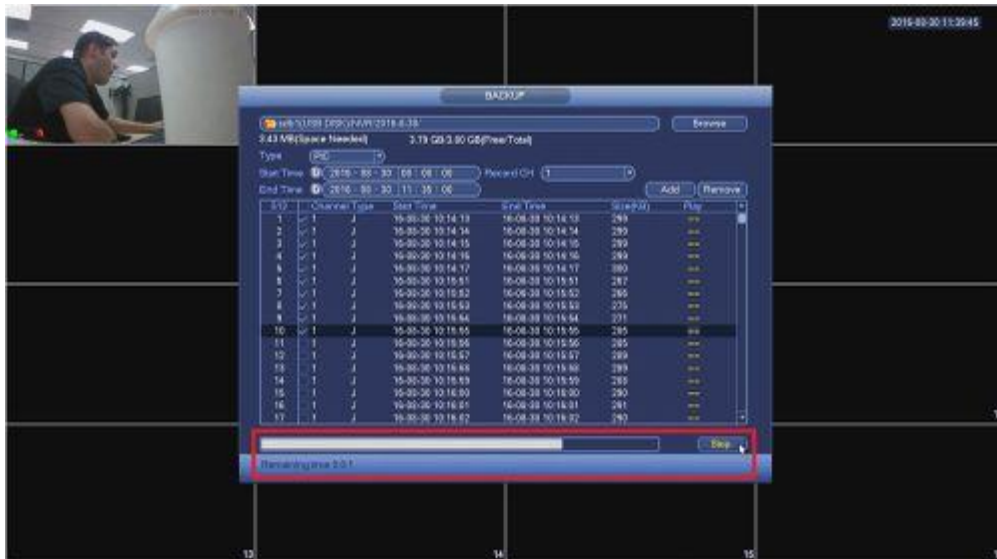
2016-08-30 11:39:45

BACKUP

sdb1(USB DISK)/NVR/2016-8-30 Browse

3.43 MB(Space Needed) 3.19 GB/3.80 GB(Free/Total)

Type PIC

Start Time 2016 - 08 - 30 08 : 08 : 06 Record CH 1

End Time 2016 - 08 - 30 11 : 35 : 06 Add Remove

| 0/0 | | Channel | Type | Start Time | End Time | Size(KB) | Play |
|---|---|---|---|---|---|---|---|
| 1 | ✓ | 1 | J | 16-08-30 10:14:13 | 16-08-30 10:14:13 | 289 | |
| 2 | ✓ | 1 | J | 16-08-30 10:14:14 | 16-08-30 10:14:14 | 289 | |
| 3 | ✓ | 1 | J | 16-08-30 10:14:15 | 16-08-30 10:14:15 | 289 | |
| 4 | ✓ | 1 | J | 16-08-30 10:14:16 | 16-08-30 10:14:16 | 289 | |
| 5 | ✓ | 1 | J | 16-08-30 10:14:17 | 16-08-30 10:14:17 | 280 | |
| 6 | ✓ | 1 | J | 16-08-30 10:15:51 | 16-08-30 10:15:51 | 287 | |
| 7 | ✓ | 1 | J | 16-08-30 10:15:52 | 16-08-30 10:15:52 | 266 | |
| 8 | ✓ | 1 | J | 16-08-30 10:15:53 | 16-08-30 10:15:53 | 276 | |
| 9 | ✓ | 1 | J | 16-08-30 10:15:54 | 16-08-30 10:15:54 | 271 | |
| 10 | ✓ | 1 | J | 16-08-30 10:15:55 | 16-08-30 10:15:55 | 285 | |
| 11 | | 1 | J | 16-08-30 10:15:56 | 16-08-30 10:15:56 | 285 | |
| 12 | | 1 | J | 16-08-30 10:15:57 | 16-08-30 10:15:57 | 289 | |
| 13 | | 1 | J | 16-08-30 10:15:58 | 16-08-30 10:15:58 | 289 | |
| 14 | | 1 | J | 16-08-30 10:15:59 | 16-08-30 10:15:59 | 285 | |
| 15 | | 1 | J | 16-08-30 10:16:00 | 16-08-30 10:16:00 | 290 | |
| 16 | | 1 | J | 16-08-30 10:16:01 | 16-08-30 10:16:01 | 291 | |
| 17 | | 1 | J | 16-08-30 10:16:02 | 16-08-30 10:16:02 | 290 | |

Stop

Remaining time 0:01

13 14 15